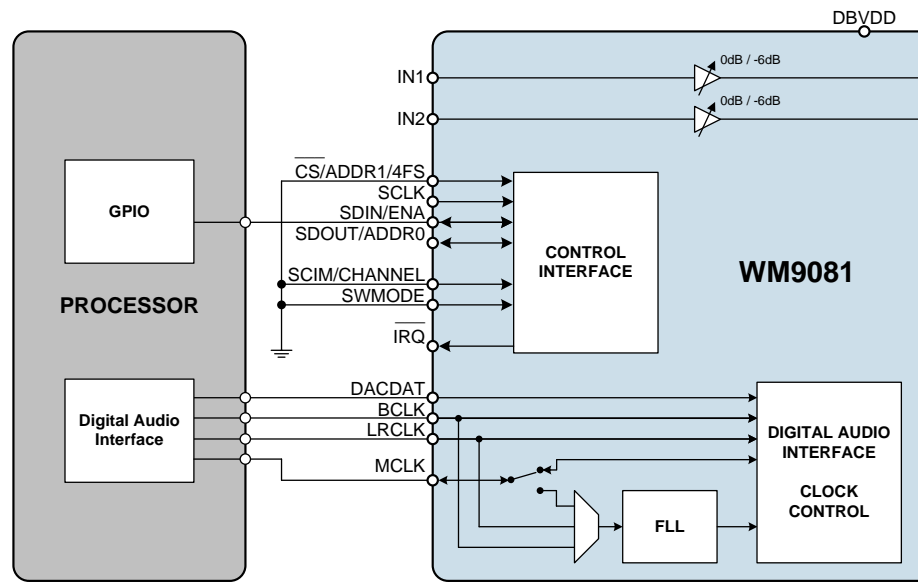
DBVDD

IN1

0dB / -6dB

IN2

0dB / -6dB

GPIO

$\overline{CS}$/ADDR1/4FS

SCLK

SDIN/ENA

SDOUT/ADDR0

SCIM/CHANNEL

SWMODE

$\overline{IRQ}$

CONTROL INTERFACE

WM9081

PROCESSOR

Digital Audio Interface

DACDAT

BCLK

LRCLK

MCLK

DIGITAL AUDIO INTERFACE

CLOCK CONTROL

FLL